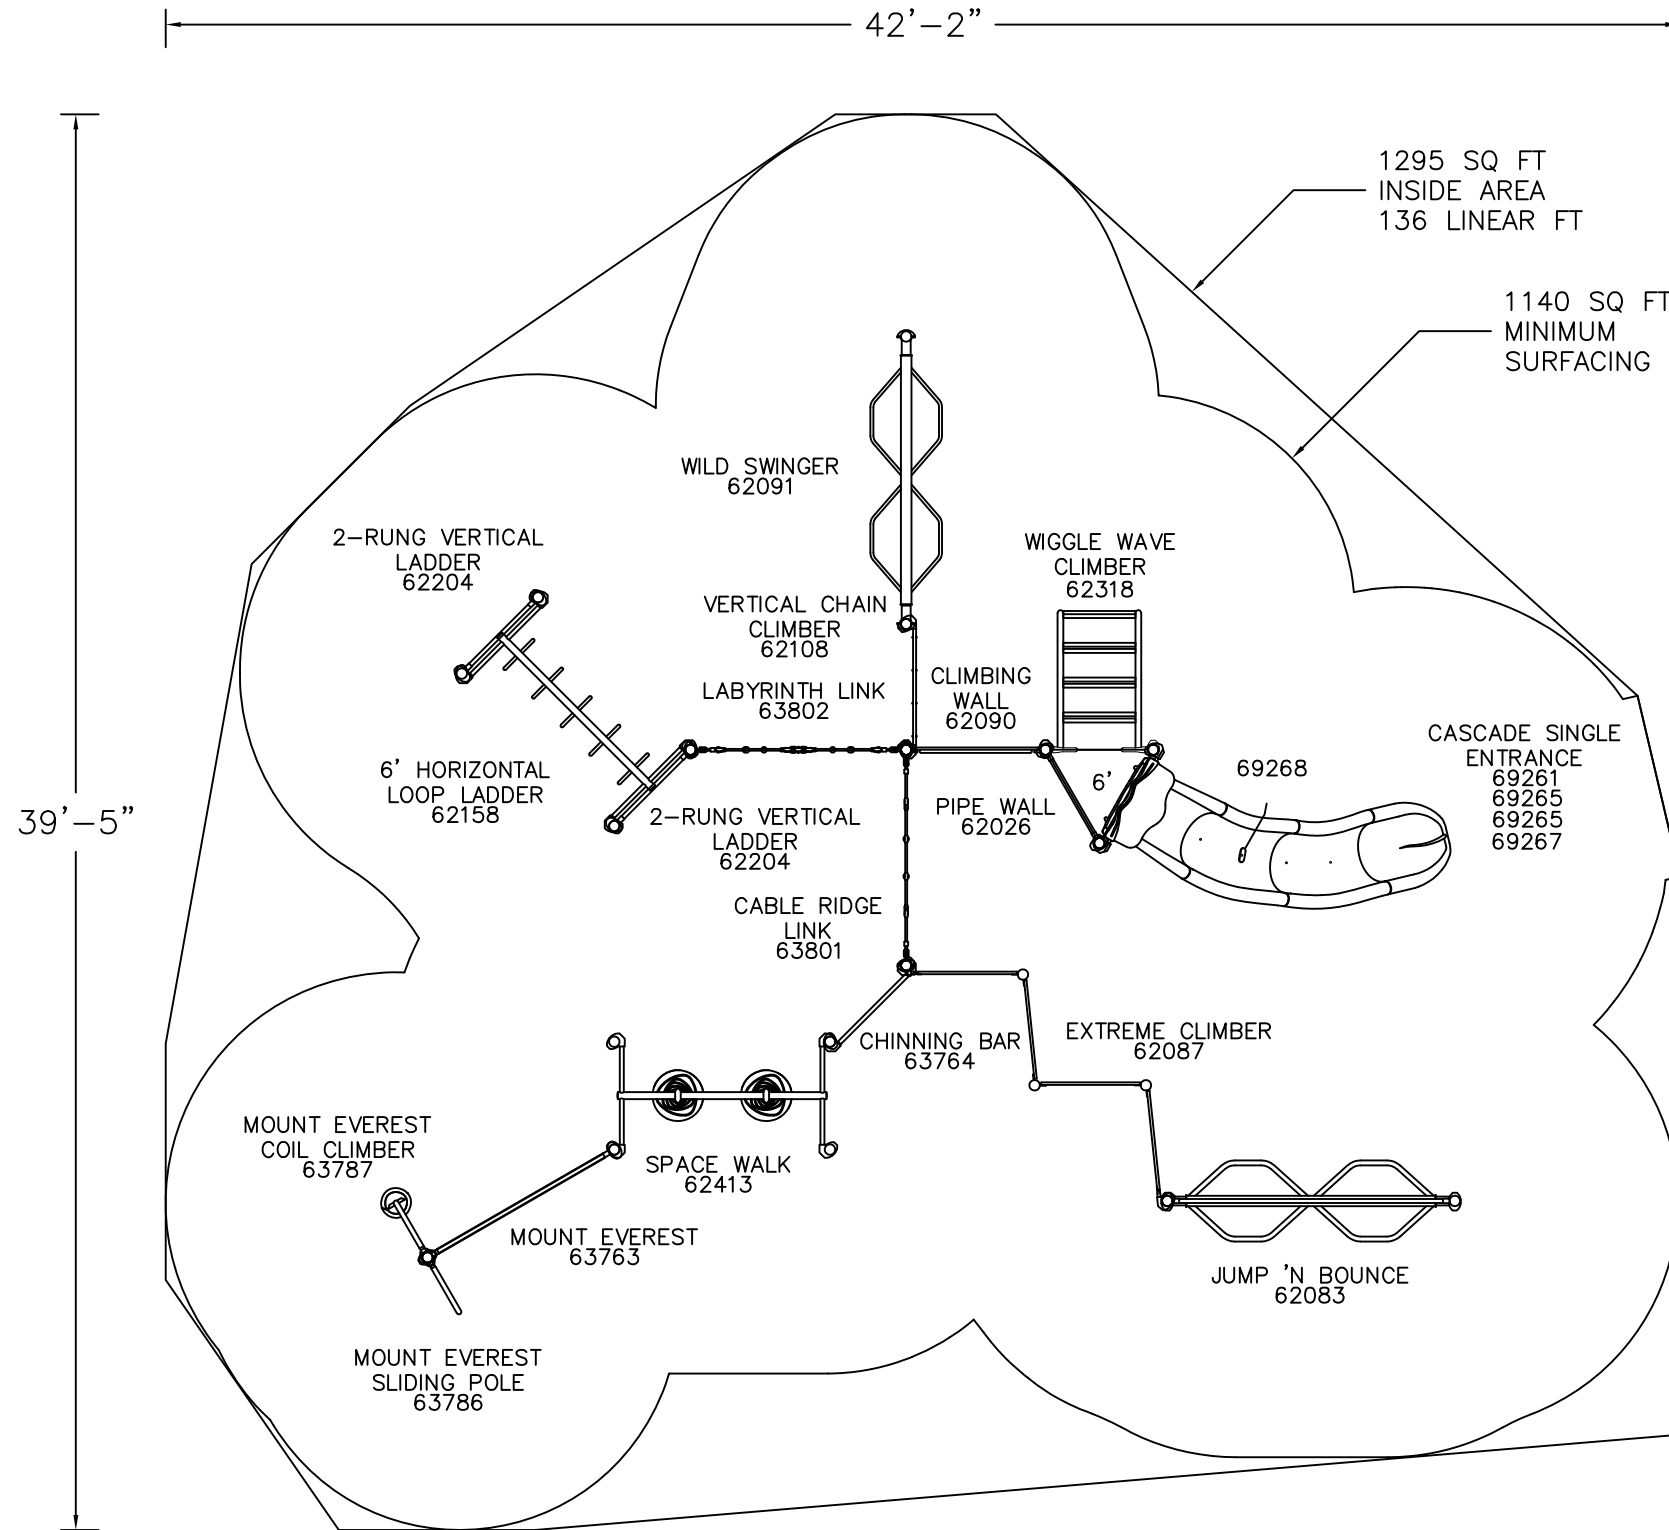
42'–2"

39'–5"

1295 SQ FT
INSIDE AREA
136 LINEAR FT

1140 SQ FT
MINIMUM
SURFACING

WILD SWINGER
62091

2–RUNG VERTICAL
LADDER
62204

WIGGLE WAVE
CLIMBER
62318

VERTICAL CHAIN
CLIMBER
62108

CLIMBING
WALL
62090

LABYRINTH LINK
63802

CASCADE SINGLE
ENTRANCE
69261
69265
69265
69267

6' HORIZONTAL
LOOP LADDER
62158

6'

69268

PIPE WALL
62026

2–RUNG VERTICAL
LADDER
62204

CABLE RIDGE
LINK
63801

CHINNING BAR
63764

EXTREME CLIMBER
62087

MOUNT EVEREST
COIL CLIMBER
63787

SPACE WALK
62413

MOUNT EVEREST
63763

JUMP 'N BOUNCE
62083

MOUNT EVEREST
SLIDING POLE
63786